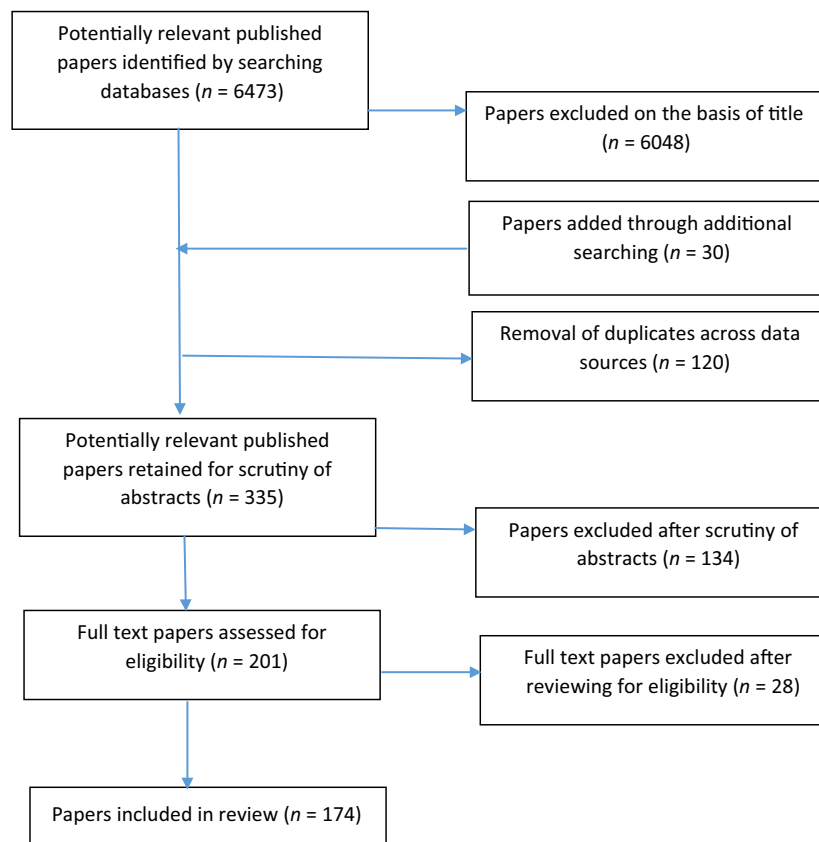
Potentially relevant published papers identified by searching databases ($n$ = 6473)

Papers excluded on the basis of title ($n$ = 6048)

Papers added through additional searching ($n$ = 30)

Removal of duplicates across data sources ($n$ = 120)

Potentially relevant published papers retained for scrutiny of abstracts ($n$ = 335)

Papers excluded after scrutiny of abstracts ($n$ = 134)

Full text papers assessed for eligibility ($n$ = 201)

Full text papers excluded after reviewing for eligibility ($n$ = 28)

Papers included in review ($n$ = 174)